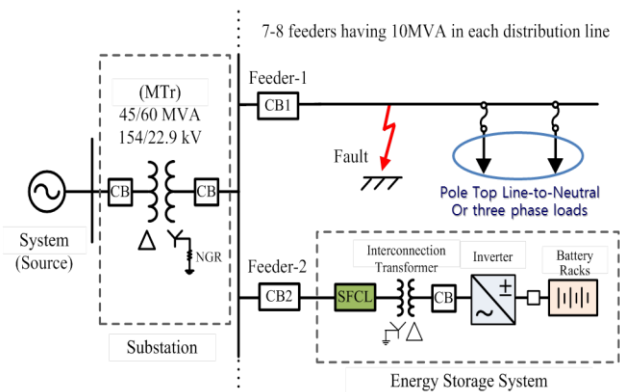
7-8 feeders having 10MVA in each distribution line

(MTr)
45/60 MVA
154/22.9 kV

Feeder-1

CB1

Fault

Pole Top Line-to-Neutral
Or three phase loads

CB

CB

System
(Source)

NGR

Feeder-2

Interconnection
Transformer

Inverter

Battery
Racks

CB2

SFCL

CB

Substation

Energy Storage System